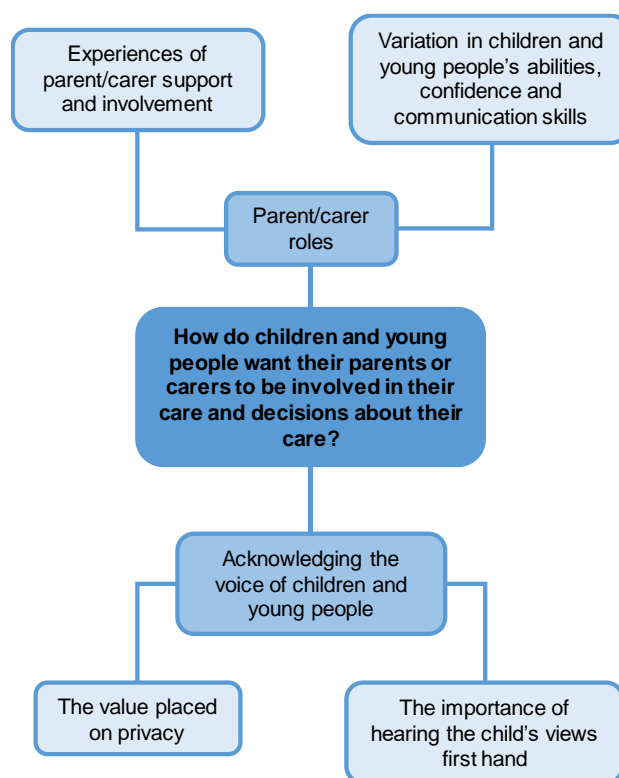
Experiences of parent/carer support and involvement

Variation in children and young people's abilities, confidence and communication skills

Parent/carer roles

How do children and young people want their parents or carers to be involved in their care and decisions about their care?

Acknowledging the voice of children and young people

The value placed on privacy

The importance of hearing the child's views first hand